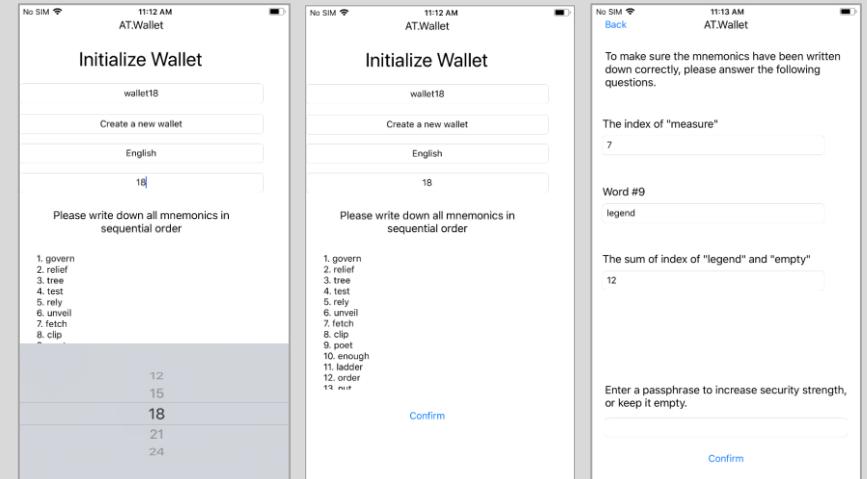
No SIM 11:12 AM
AT.Wallet

Initialize Wallet

wallet18

Create a new wallet

English

18

Please write down all mnemonics in sequential order

1. govern
2. relief
3. tree
4. test
5. rely
6. unveil
7. fetch
8. clip
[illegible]

12
15
18
21
24

No SIM 11:12 AM
AT.Wallet

Initialize Wallet

wallet18

Create a new wallet

English

18

Please write down all mnemonics in sequential order

1. govern
2. relief
3. tree
4. test
5. rely
6. unveil
7. fetch
8. clip
9. poet
10. enough
11. ladder
12. order
13. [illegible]

Confirm

No SIM 11:13 AM
Back AT.Wallet

To make sure the mnemonics have been written down correctly, please answer the following questions.

The index of "measure"

7

Word #9

legend

The sum of index of "legend" and "empty"

12

Enter a passphrase to increase security strength, or keep it empty.

Confirm